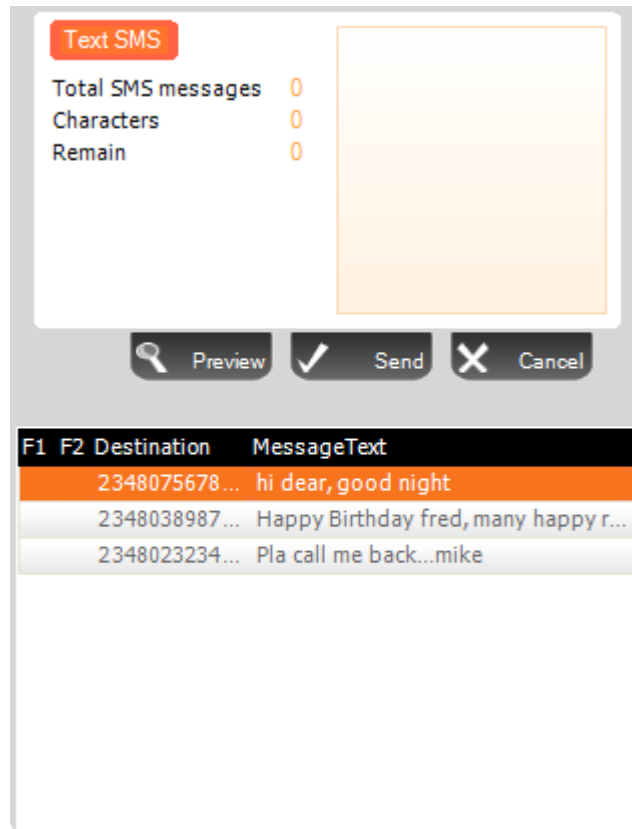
Text SMS

Total SMS messages 0
Characters 0
Remain 0

Preview Send Cancel

| F1 | F2 | Destination | MessageText |
|---|---|---|---|
| | | 2348075678... | hi dear, good night |
| | | 2348038987... | Happy Birthday fred, many happy r... |
| | | 2348023234... | Pla call me back...mike |